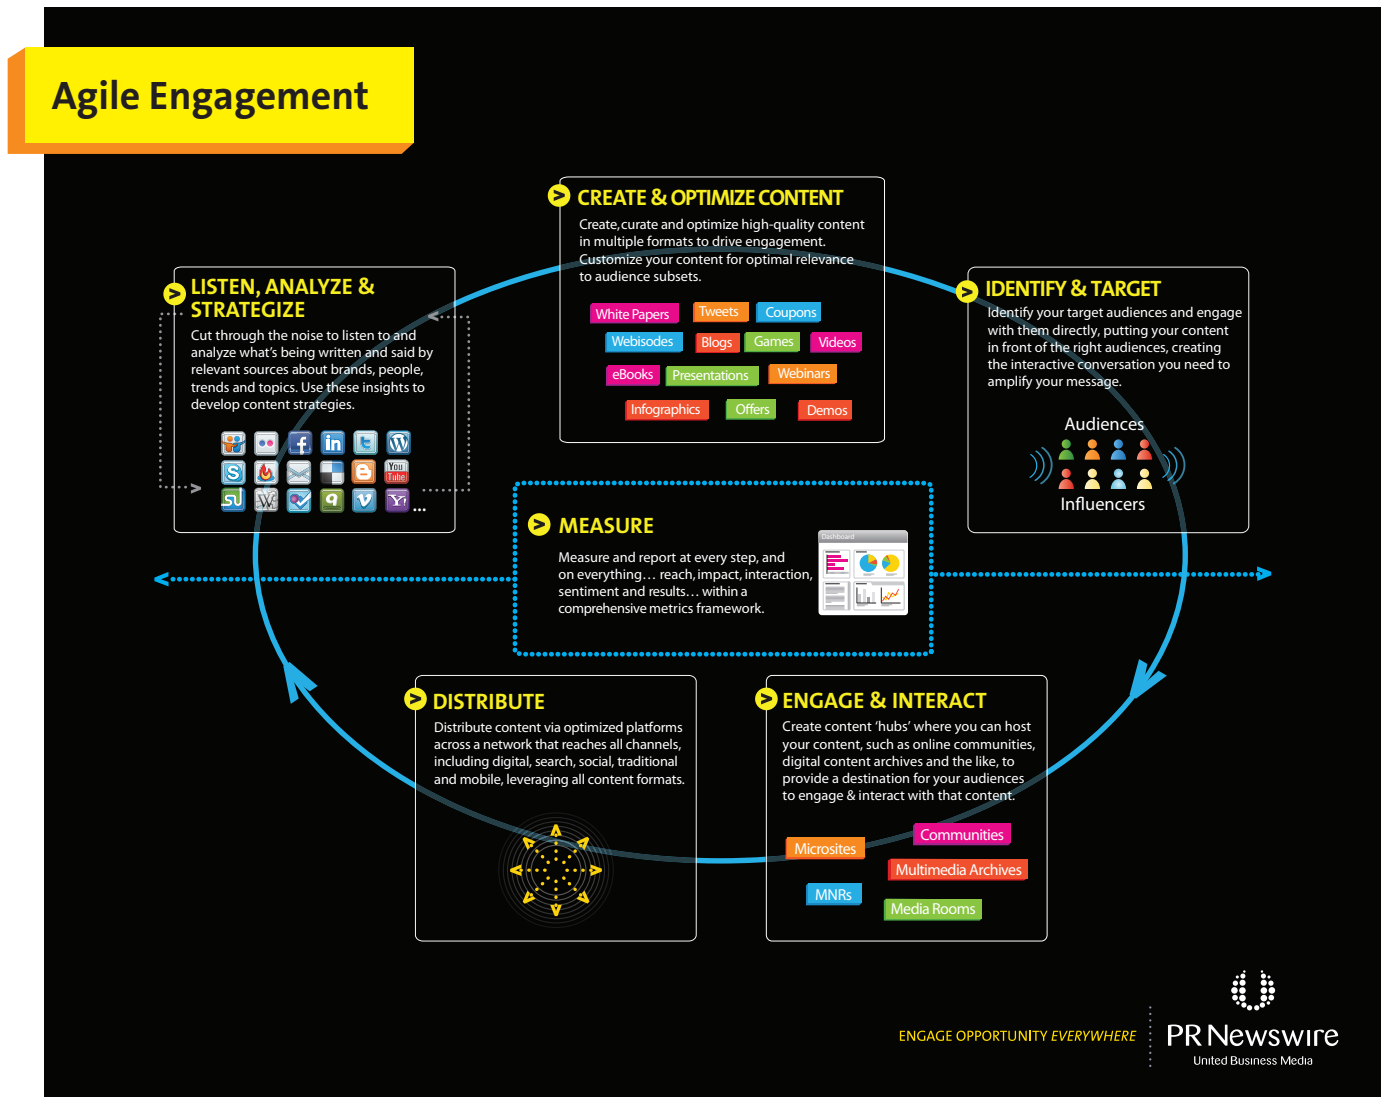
Agile Engagement

CREATE & OPTIMIZE CONTENT

Create, curate and optimize high-quality content in multiple formats to drive engagement. Customize your content for optimal relevance to audience subsets.

White Papers Tweets Coupons
Webisodes Blogs Games Videos
eBooks Presentations Webinars
Infographics Offers Demos

LISTEN, ANALYZE & STRATEGIZE

Cut through the noise to listen to and analyze what's being written and said by relevant sources about brands, people, trends and topics. Use these insights to develop content strategies.

You Tube
...

IDENTIFY & TARGET

Identify your target audiences and engage with them directly, putting your content in front of the right audiences, creating the interactive conversation you need to amplify your message.

Audiences

Influencers

MEASURE

Measure and report at every step, and on everything… reach, impact, interaction, sentiment and results… within a comprehensive metrics framework.

Dashboard

DISTRIBUTE

Distribute content via optimized platforms across a network that reaches all channels, including digital, search, social, traditional and mobile, leveraging all content formats.

ENGAGE & INTERACT

Create content 'hubs' where you can host your content, such as online communities, digital content archives and the like, to provide a destination for your audiences to engage & interact with that content.

Communities
Microsites
Multimedia Archives
MNRs
Media Rooms

ENGAGE OPPORTUNITY EVERYWHERE

PR Newswire
United Business Media